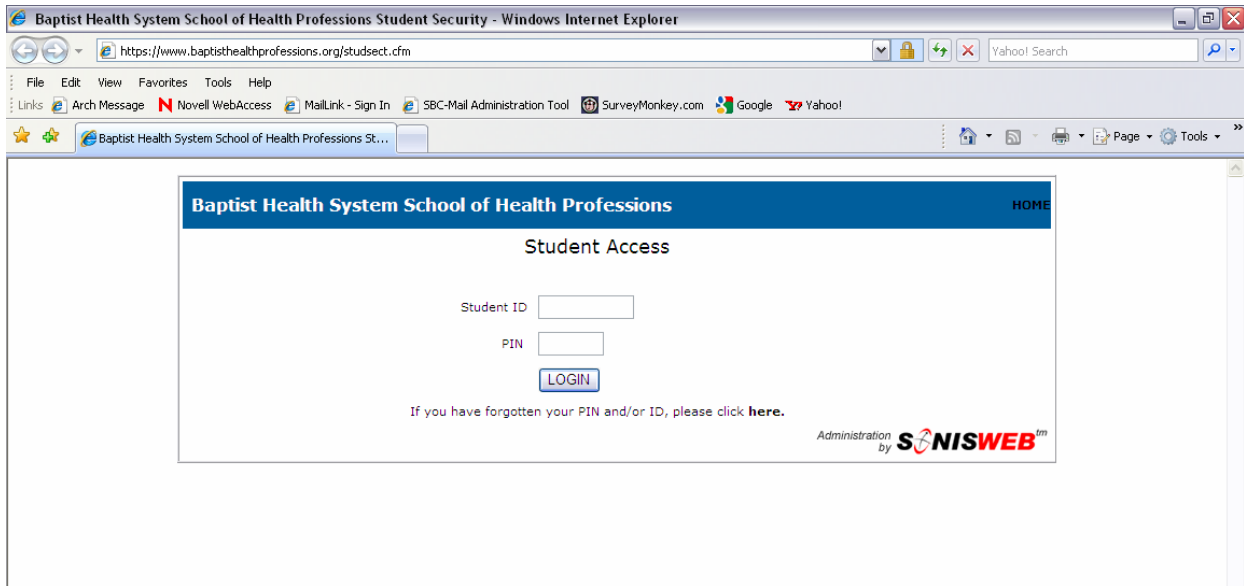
Baptist Health System School of Health Professions Student Security - Windows Internet Explorer

https://www.baptisthealthprofessions.org/studsect.cfm

Yahoo! Search

File Edit View Favorites Tools Help

Links Arch Message Novell WebAccess MailLink - Sign In SBC-Mail Administration Tool SurveyMonkey.com Google Yahoo!

Baptist Health System School of Health Professions St...

Page Tools

Baptist Health System School of Health Professions

HOME

Student Access

Student ID

PIN

LOGIN

If you have forgotten your PIN and/or ID, please click here.

Administration by SONISWEB$^{tm}$